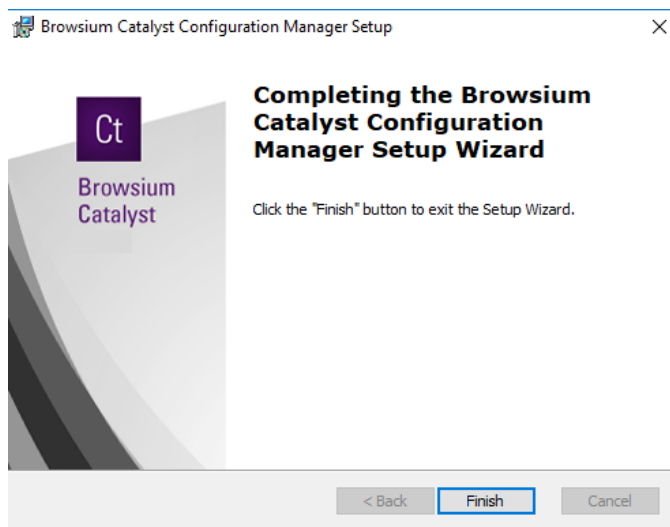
Browsium Catalyst Configuration Manager Setup

×

Ct

Browsium Catalyst

Completing the Browsium Catalyst Configuration Manager Setup Wizard

Click the "Finish" button to exit the Setup Wizard.

< Back

Finish

Cancel